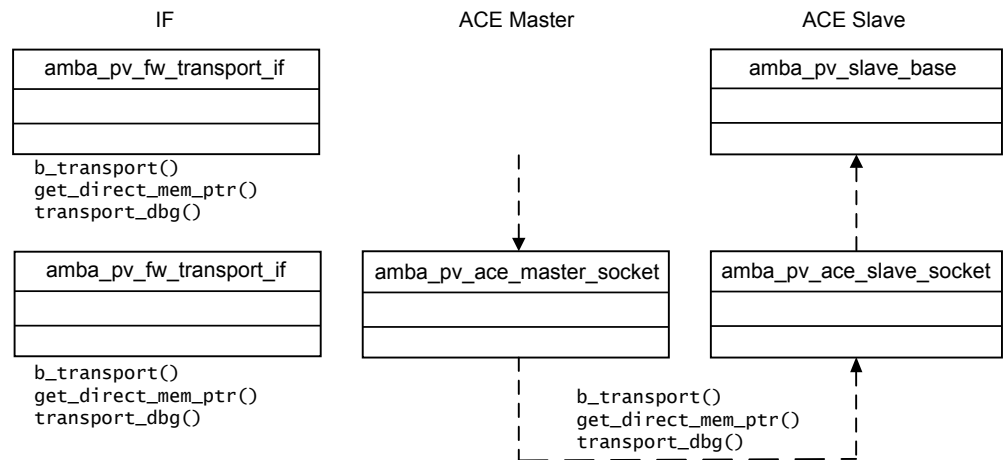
IF

ACE Master

ACE Slave

amba_pv_fw_transport_if

b_transport()
get_direct_mem_ptr()
transport_dbg()

amba_pv_slave_base

amba_pv_fw_transport_if

b_transport()
get_direct_mem_ptr()
transport_dbg()

amba_pv_ace_master_socket

amba_pv_ace_slave_socket

b_transport()
get_direct_mem_ptr()
transport_dbg()